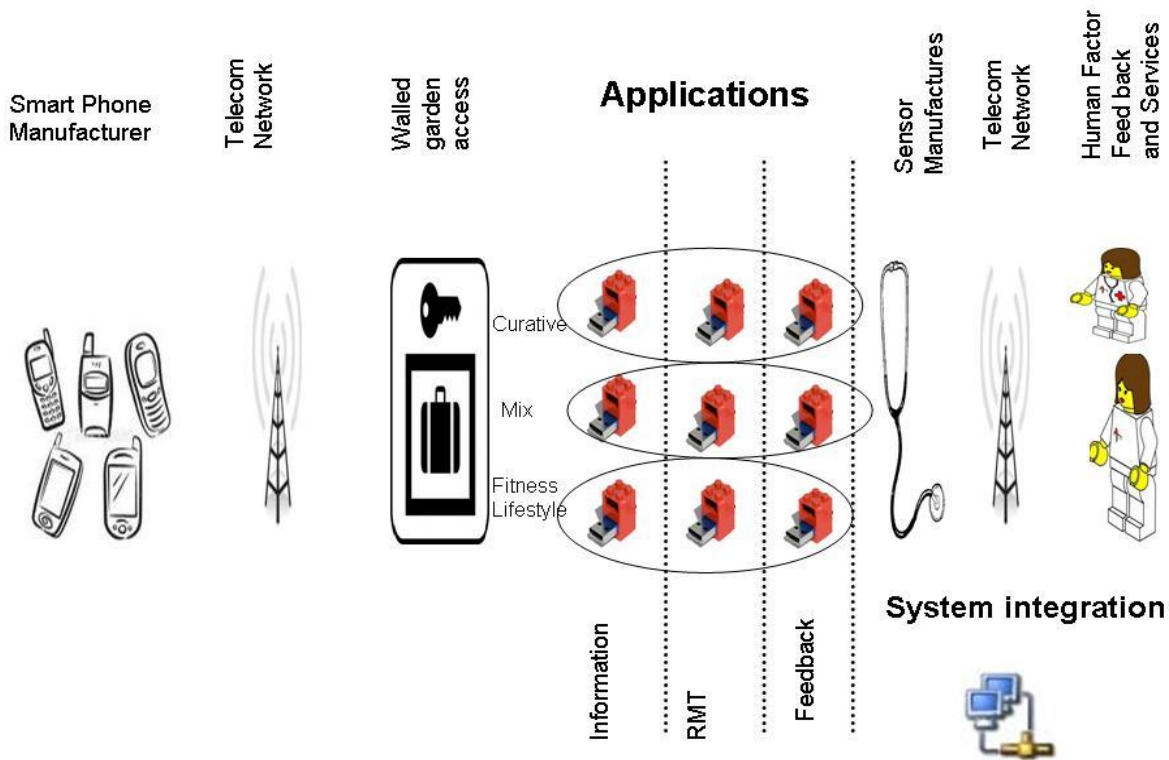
Smart Phone Manufacturer

Telecom Network

Walled garden access

Applications

Sensor Manufactures

Telecom Network

Human Factor Feed back and Services

Curative

Mix

Fitness Lifestyle

System integration

Information

RMT

Feedback